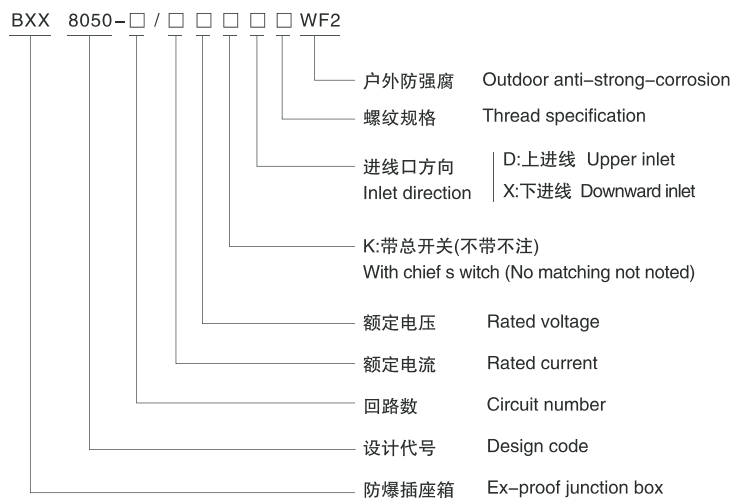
BXX 8050-□/□□□□□WF2

户外防强腐 Outdoor anti-strong-corrosion

螺纹规格 Thread specification

进线口方向 Inlet direction

D:上进线 Upper inlet

X:下进线 Downward inlet

K:带总开关(不带不注)
With chief s witch (No matching not noted)

额定电压 Rated voltage

额定电流 Rated current

回路数 Circuit number

设计代号 Design code

防爆插座箱 Ex-proof junction box